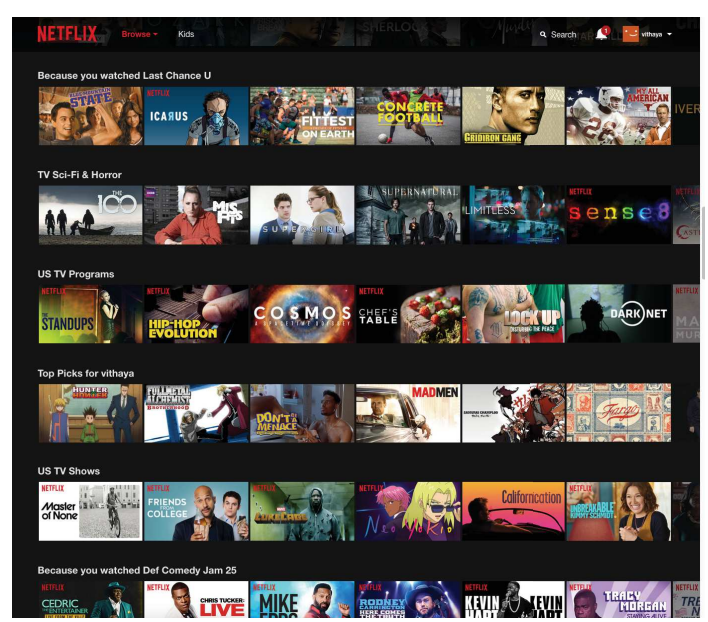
NETFLIX Browse Kids

Search 1 vithaya

Because you watched Last Chance U

STATE
NETFLIX ICARUS
FITTEST ON EARTH
CONCRETE FOOTBALL
GRIDIRON GANG
MY ALL AMERICAN

TV Sci-Fi & Horror

THE 100
MISFITS
SUPERGIRL
SUPERNATURAL
LIMITLESS
NETFLIX sense8

US TV Programs

NETFLIX THE STANDUPS
NETFLIX HIP-HOP EVOLUTION
COSMOS A SPACETIME ODYSSEY
NETFLIX CHEF'S TABLE
LOCKUP DISTURBING THE PEACE
DARK NET

Top Picks for vithaya

HUNTER×HUNTER
FULLMETAL ALCHEMIST BROTHERHOOD
DON'T BE A MENACE
MAD MEN
SAMURAI CHAMPLOO
Fargo

US TV Shows

NETFLIX Master of None
NETFLIX FRIENDS FROM COLLEGE
NETFLIX LUKE CAGE
NETFLIX
Californication
NETFLIX UNBREAKABLE KIMMY SCHMIDT

Because you watched Def Comedy Jam 25

NETFLIX CEDRIC THE ENTERTAINER
NETFLIX CHRIS TUCKER LIVE
NETFLIX MIKE EPPS
NETFLIX RODNEY CARRINGTON HERE COMES THE TRUTH
NETFLIX KEVIN HART
NETFLIX TRACY MORGAN